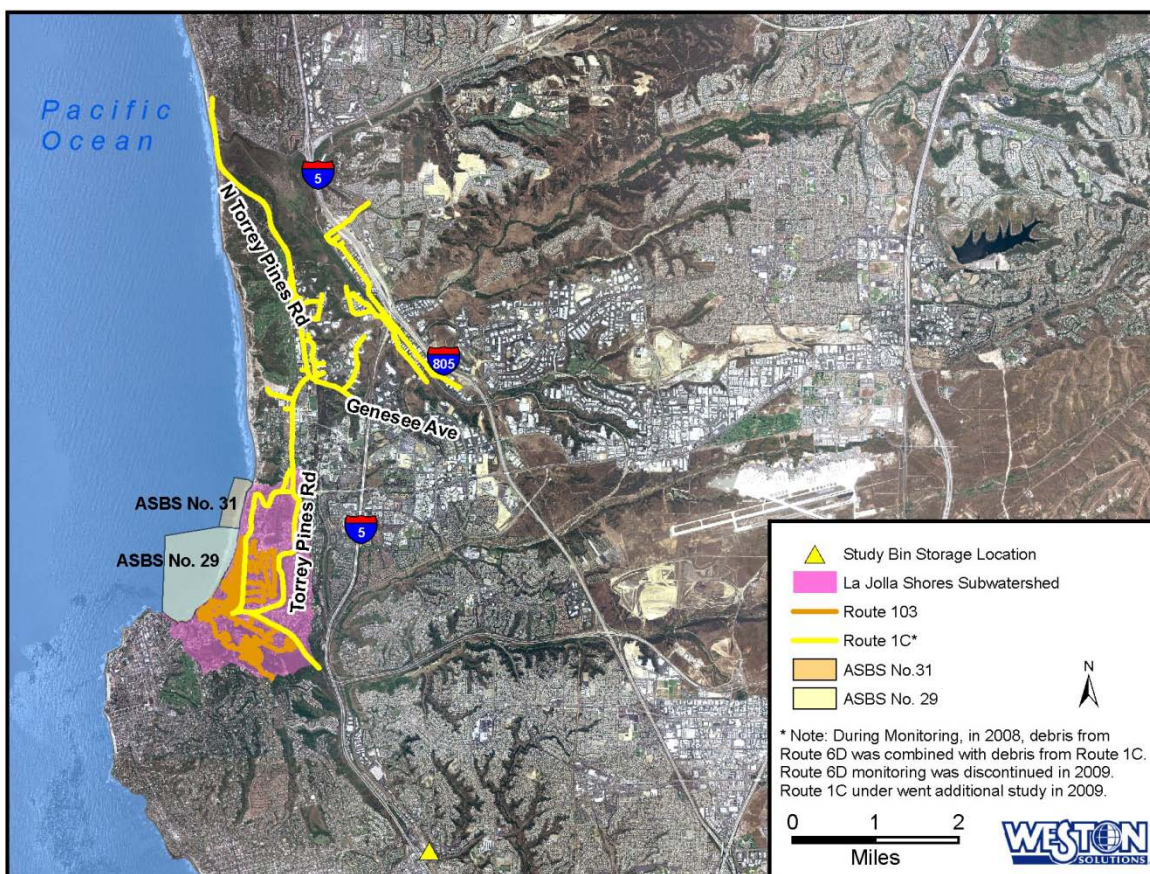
Pacific Ocean

5

N Torrey Pines Rd

805

Genesee Ave

ASBS No. 31

ASBS No. 29

Torrey Pines Rd

5

Study Bin Storage Location
La Jolla Shores Subwatershed
Route 103
Route 1C*
ASBS No.31
ASBS No. 29

N

* Note: During Monitoring, in 2008, debris from Route 6D was combined with debris from Route 1C. Route 6D monitoring was discontinued in 2009. Route 1C under went additional study in 2009.

0 1 2
Miles

WESTON SOLUTIONS